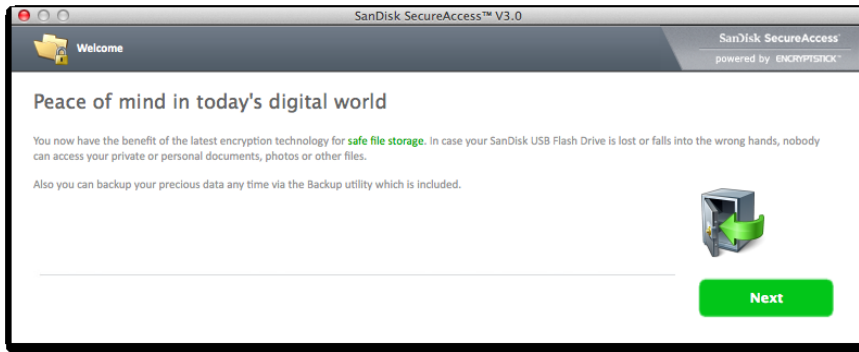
SanDisk SecureAccess™ V3.0

Welcome

SanDisk SecureAccess®
powered by ENCRYPTSTICK™

Peace of mind in today's digital world

You now have the benefit of the latest encryption technology for safe file storage. In case your SanDisk USB Flash Drive is lost or falls into the wrong hands, nobody can access your private or personal documents, photos or other files.

Also you can backup your precious data any time via the Backup utility which is included.

Next